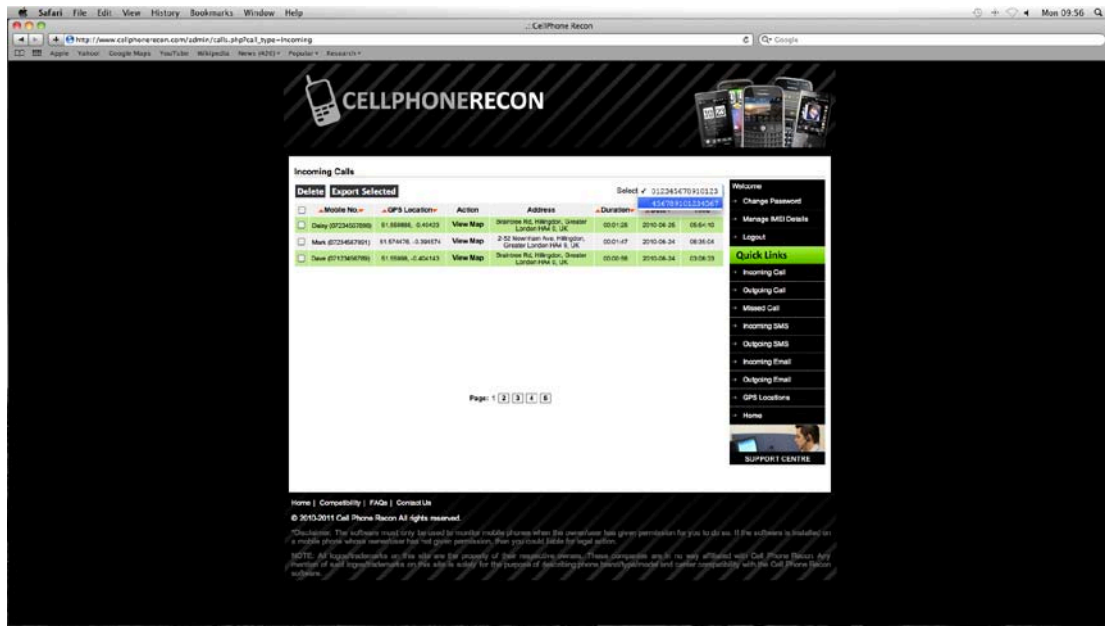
Safari File Edit View History Bookmarks Window Help

Mon 09:56

:: CellPhone Recon

http://www.cellphonerecon.com/admin/calls.php?call_type=incoming

Apple Yahoo! Google Maps YouTube Wikipedia News (426) Popular Research

CELLPHONERECON

Incoming Calls

Delete Export Selected

Select ✓ 012345678910123
456789101234567

| | Mobile No. | GPS Location | Action | Address | Duration | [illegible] | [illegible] |
|---|---|---|---|---|---|---|---|
| ☐ | Daisy (07234567890) | 51.558866, -0.40423 | View Map | Braintree Rd, Hillingdon, Greater London HA4 0, UK | 00:01:28 | 2010-06-26 | 05:54:10 |
| ☐ | Mark (07234567891) | 51.574476, -0.394574 | View Map | 2-52 Newnham Ave, Hillingdon, Greater London HA4 9, UK | 00:01:47 | 2010-06-24 | 06:35:04 |
| ☐ | Dave (07123456789) | 51.55866, -0.404143 | View Map | Braintree Rd, Hillingdon, Greater London HA4 0, UK | 00:00:58 | 2010-06-24 | 03:08:33 |

Page: 1 2 3 4 5

Welcome
Change Password
Manage IMEI Details
Logout

Quick Links
Incoming Call
Outgoing Call
Missed Call
Incoming SMS
Outgoing SMS
Incoming Email
Outgoing Email
GPS Locations
Home

SUPPORT CENTRE

Home | Compatibility | FAQs | Contact Us

© 2010-2011 Cell Phone Recon All rights reserved.

*Disclaimer: The software must only be used to monitor mobile phones when the owner/user has given permission for you to do so. If the software is installed on a mobile phone whose owner/user has not given permission, then you could be liable for legal action.

NOTE: All logos/trademarks on this site are the property of their respective owners. These companies are in no way affiliated with Cell Phone Recon. Any mention of said logos/trademarks on this site is solely for the purpose of describing phone brand/type/mode and carrier compatibility with the Cell Phone Recon software.